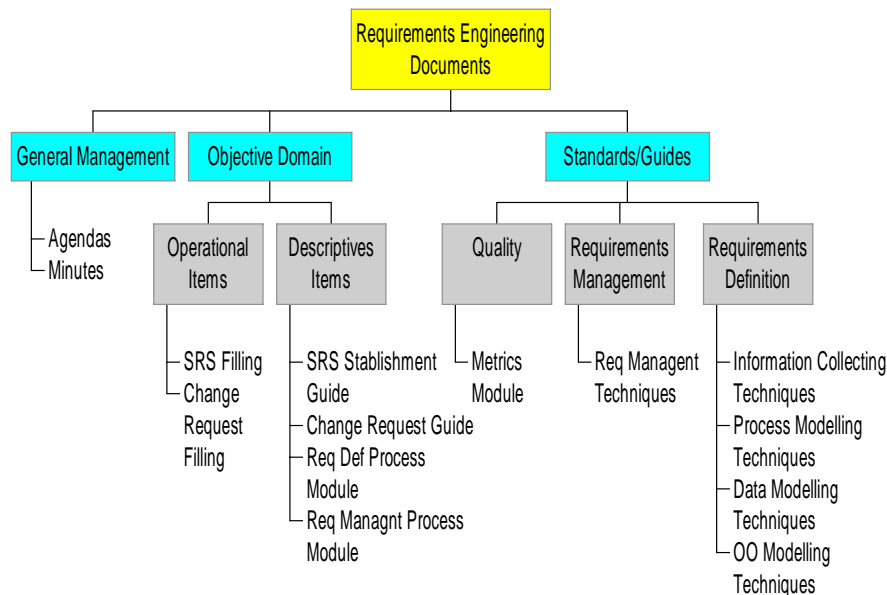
Requirements Engineering Documents

General Management

Agendas
Minutes

Objective Domain

Operational Items

SRS Filling
Change Request Filling

Descriptives Items

SRS Stablishment Guide
Change Request Guide
Req Def Process Module
Req Managnt Process Module

Standards/Guides

Quality

Metrics Module

Requirements Management

Req Managent Techniques

Requirements Definition

Information Collecting Techniques
Process Modelling Techniques
Data Modelling Techniques
OO Modelling Techniques